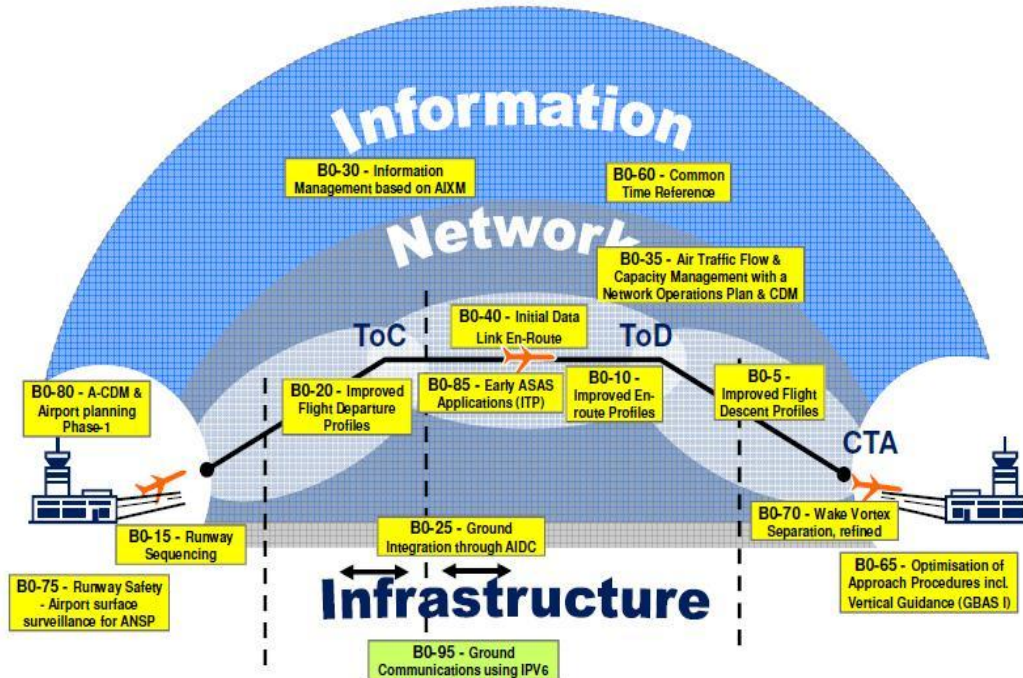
Information

B0-30 - Information Management based on AIXM

B0-60 - Common Time Reference

Network

B0-35 - Air Traffic Flow & Capacity Management with a Network Operations Plan & CDM

ToC

B0-40 - Initial Data Link En-Route

ToD

B0-80 - A-CDM & Airport planning Phase-1

B0-20 - Improved Flight Departure Profiles

B0-85 - Early ASAS Applications (ITP)

B0-10 - Improved En-route Profiles

B0-5 - Improved Flight Descent Profiles

CTA

B0-15 - Runway Sequencing

B0-25 - Ground Integration through AIDC

B0-70 - Wake Vortex Separation, refined

B0-75 - Runway Safety - Airport surface surveillance for ANSP

Infrastructure

B0-65 - Optimisation of Approach Procedures incl. Vertical Guidance (GBAS I)

B0-95 - Ground Communications using IPV6